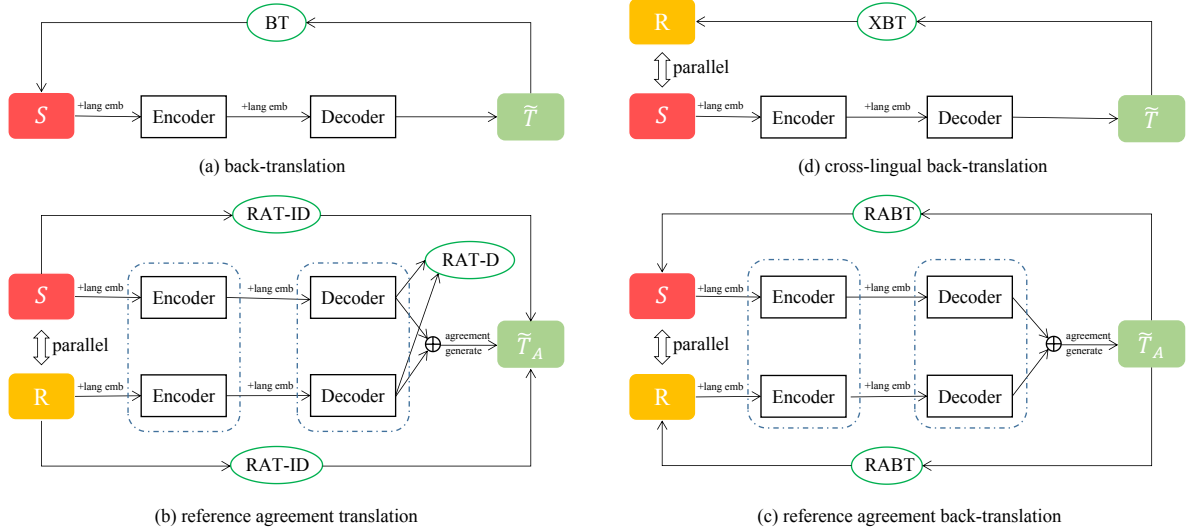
BT

$S$ +lang emb Encoder +lang emb Decoder $\widetilde{T}$

(a) back-translation

R XBT

parallel

$S$ +lang emb Encoder +lang emb Decoder $\widetilde{T}$

(d) cross-lingual back-translation

RAT-ID

$S$ +lang emb Encoder +lang emb Decoder RAT-D

parallel agreement generate $\widetilde{T}_A$

R +lang emb Encoder +lang emb Decoder

RAT-ID

(b) reference agreement translation

RABT

$S$ +lang emb Encoder +lang emb Decoder

parallel agreement generate $\widetilde{T}_A$

R +lang emb Encoder +lang emb Decoder

RABT

(c) reference agreement back-translation